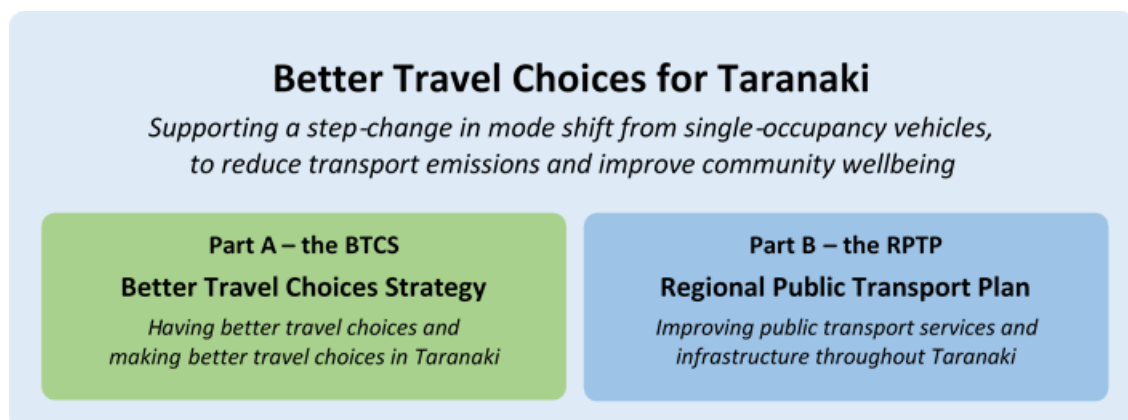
Better Travel Choices for Taranaki

Supporting a step-change in mode shift from single-occupancy vehicles, to reduce transport emissions and improve community wellbeing

Part A – the BTCS

Better Travel Choices Strategy

Having better travel choices and making better travel choices in Taranaki

Part B – the RPTP

Regional Public Transport Plan

Improving public transport services and infrastructure throughout Taranaki